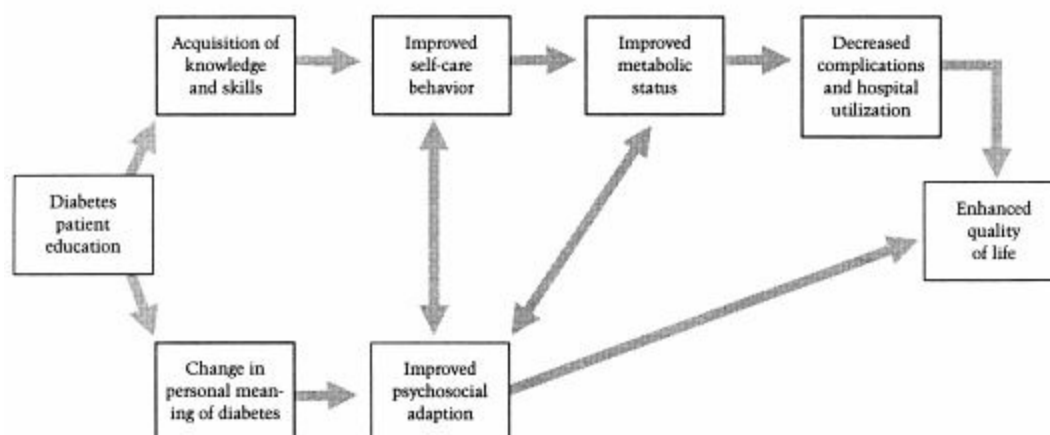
Acquisition of knowledge and skills

Improved self-care behavior

Improved metabolic status

Decreased complications and hospital utilization

Diabetes patient education

Enhanced quality of life

Change in personal meaning of diabetes

Improved psychosocial adaption